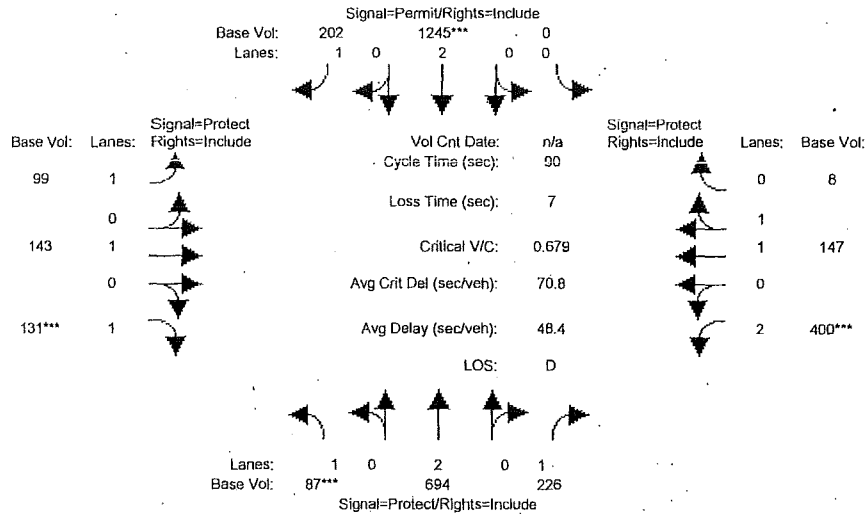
Signal=Permit/Rights=Include

| Base Vol: | 202 | | 1245*** | | 0 |
|---|---|---|---|---|---|
| Lanes: | 1 | 0 | 2 | 0 | 0 |

Signal=Protect
Rights=Include

| Base Vol: | Lanes: |
|---|---|
| 99 | 1 |
| | 0 |
| 143 | 1 |
| | 0 |
| 131*** | 1 |

| | |
|---|---|
| Vol Cnt Date: | n/a |
| Cycle Time (sec): | 90 |
| Loss Time (sec): | 7 |
| Critical V/C: | 0.679 |
| Avg Crit Del (sec/veh): | 70.8 |
| Avg Delay (sec/veh): | 48.4 |
| LOS: | D |

Signal=Protect
Rights=Include

| Lanes: | Base Vol: |
|---|---|
| 0 | 6 |
| 1 | |
| 1 | 147 |
| 0 | |
| 2 | 400*** |

| Lanes: | 1 | 0 | 2 | 0 | 1 |
|---|---|---|---|---|---|
| Base Vol: | 87*** | | 694 | | 226 |

Signal=Protect/Rights=Include